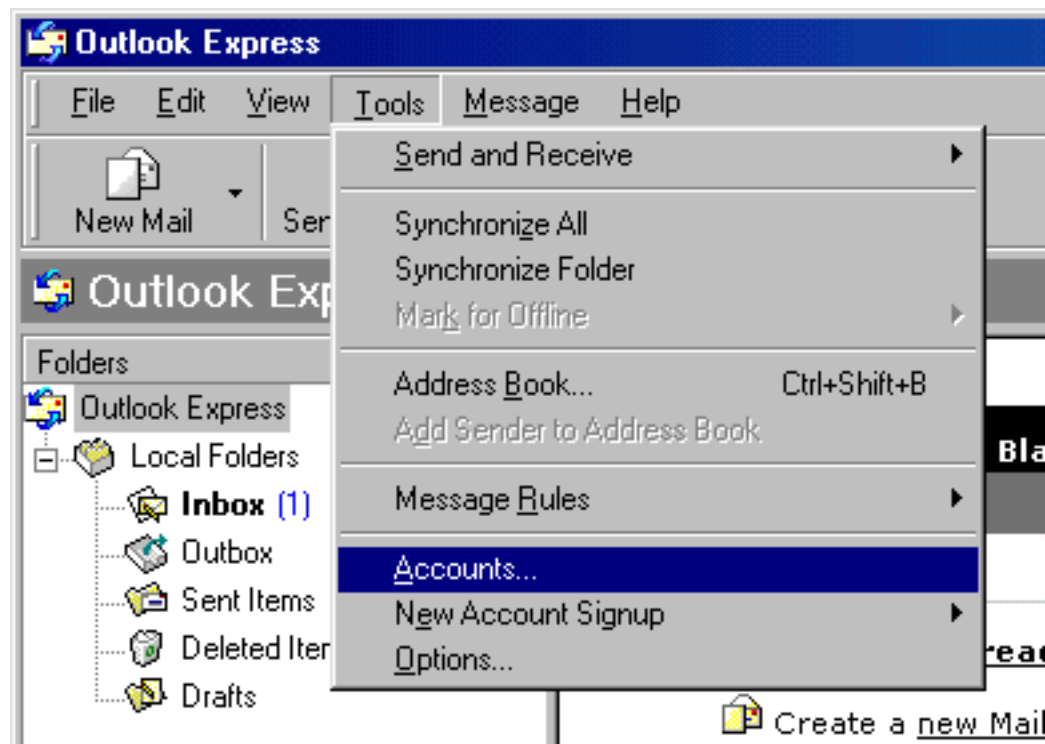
Outlook Express

File Edit View Tools Message Help

New Mail Ser

Send and Receive

Synchronize All
Synchronize Folder
Mark for Offline

Address Book... Ctrl+Shift+B
Add Sender to Address Book

Message Rules

Accounts...
New Account Signup
Options...

Outlook Exp

Folders
Outlook Express
Local Folders
Inbox (1)
Outbox
Sent Items
Deleted Iter
Drafts

Bla

rea

Create a new Mail